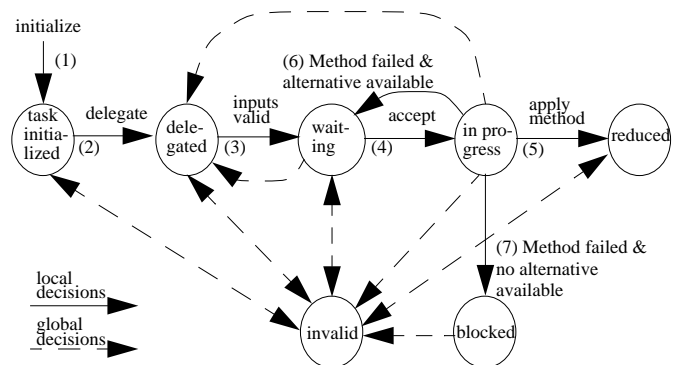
initialize

(1)

task initialized

delegate

(2)

delegated

(3)

inputs valid

waiting

(4)

(6) Method failed & alternative available

accept

in progress

apply method

(5)

reduced

(7) Method failed & no alternative available

local decisions

global decisions

invalid

blocked